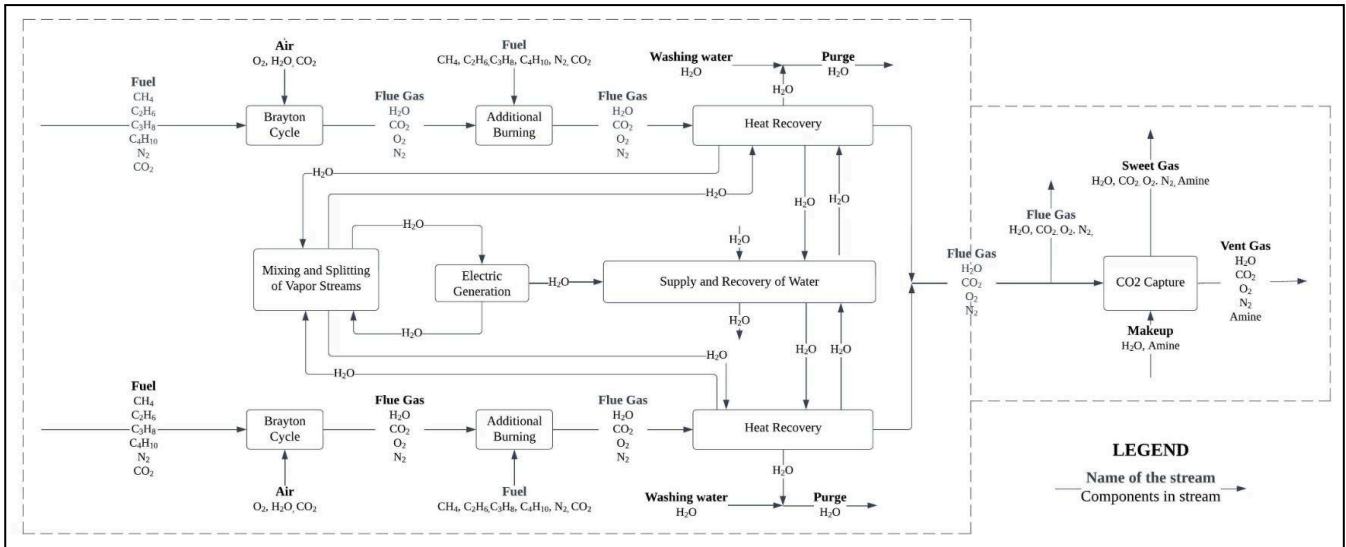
Air
$O_2$, $H_2O$, $CO_2$

Fuel
$CH_4$, $C_2H_6$, $C_3H_8$, $C_4H_{10}$, $N_2$, $CO_2$

Washing water
$H_2O$

Purge
$H_2O$

$H_2O$

Fuel
$CH_4$
$C_2H_6$
$C_3H_8$
$C_4H_{10}$
$N_2$
$CO_2$

Brayton Cycle

Flue Gas
$H_2O$
$CO_2$
$O_2$
$N_2$

Additional Burning

Flue Gas
$H_2O$
$CO_2$
$O_2$
$N_2$

Heat Recovery

$H_2O$

$H_2O$

$H_2O$

$H_2O$

$H_2O$

Mixing and Splitting of Vapor Streams

Electric Generation

$H_2O$

Supply and Recovery of Water

$H_2O$

$H_2O$

$H_2O$

$H_2O$

$H_2O$

$H_2O$

Fuel
$CH_4$
$C_2H_6$
$C_3H_8$
$C_4H_{10}$
$N_2$
$CO_2$

Brayton Cycle

Flue Gas
$H_2O$
$CO_2$
$O_2$
$N_2$

Additional Burning

Flue Gas
$H_2O$
$CO_2$
$O_2$
$N_2$

Heat Recovery

Air
$O_2$, $H_2O$, $CO_2$

Fuel
$CH_4$, $C_2H_6$, $C_3H_8$, $C_4H_{10}$, $N_2$, $CO_2$

$H_2O$

Washing water
$H_2O$

Purge
$H_2O$

Sweet Gas
$H_2O$, $CO_2$, $O_2$, $N_2$, Amine

Flue Gas
$H_2O$, $CO_2$, $O_2$, $N_2$

Flue Gas
$H_2O$
$CO_2$
$O_2$
$N_2$

CO2 Capture

Vent Gas
$H_2O$
$CO_2$
$O_2$
$N_2$
Amine

Makeup
$H_2O$, Amine

LEGEND
Name of the stream
Components in stream